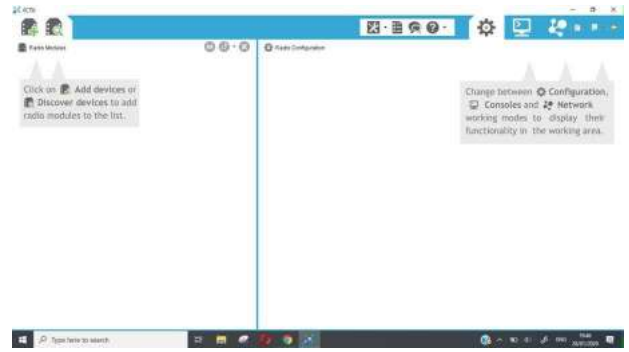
XCTU

Radio Modules

Click on Add devices or Discover devices to add radio modules to the list.

Radio Configuration

Change between Configuration, Consoles and Network working modes to display their functionality in the working area.

Type here to search